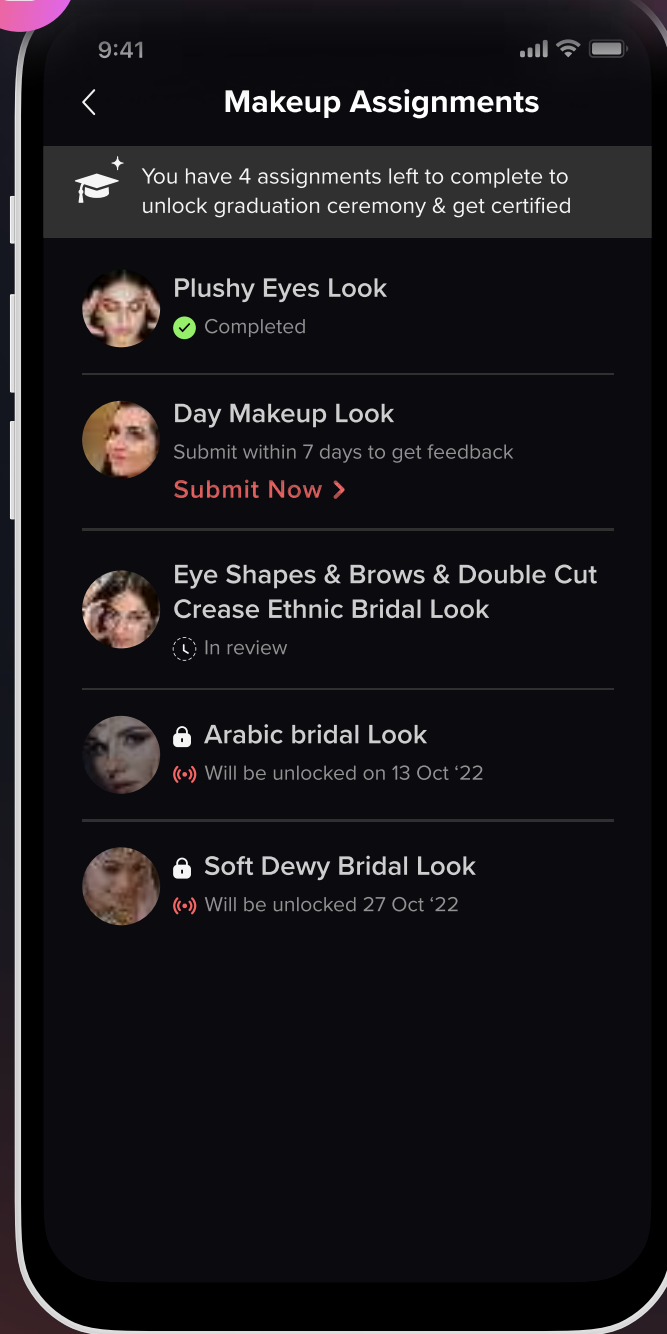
9:41

Makeup Assignments

You have 4 assignments left to complete to unlock graduation ceremony & get certified

Plushy Eyes Look
Completed

Day Makeup Look
Submit within 7 days to get feedback
Submit Now >

Eye Shapes & Brows & Double Cut Crease Ethnic Bridal Look
In review

Arabic bridal Look
Will be unlocked on 13 Oct '22

Soft Dewy Bridal Look
Will be unlocked 27 Oct '22